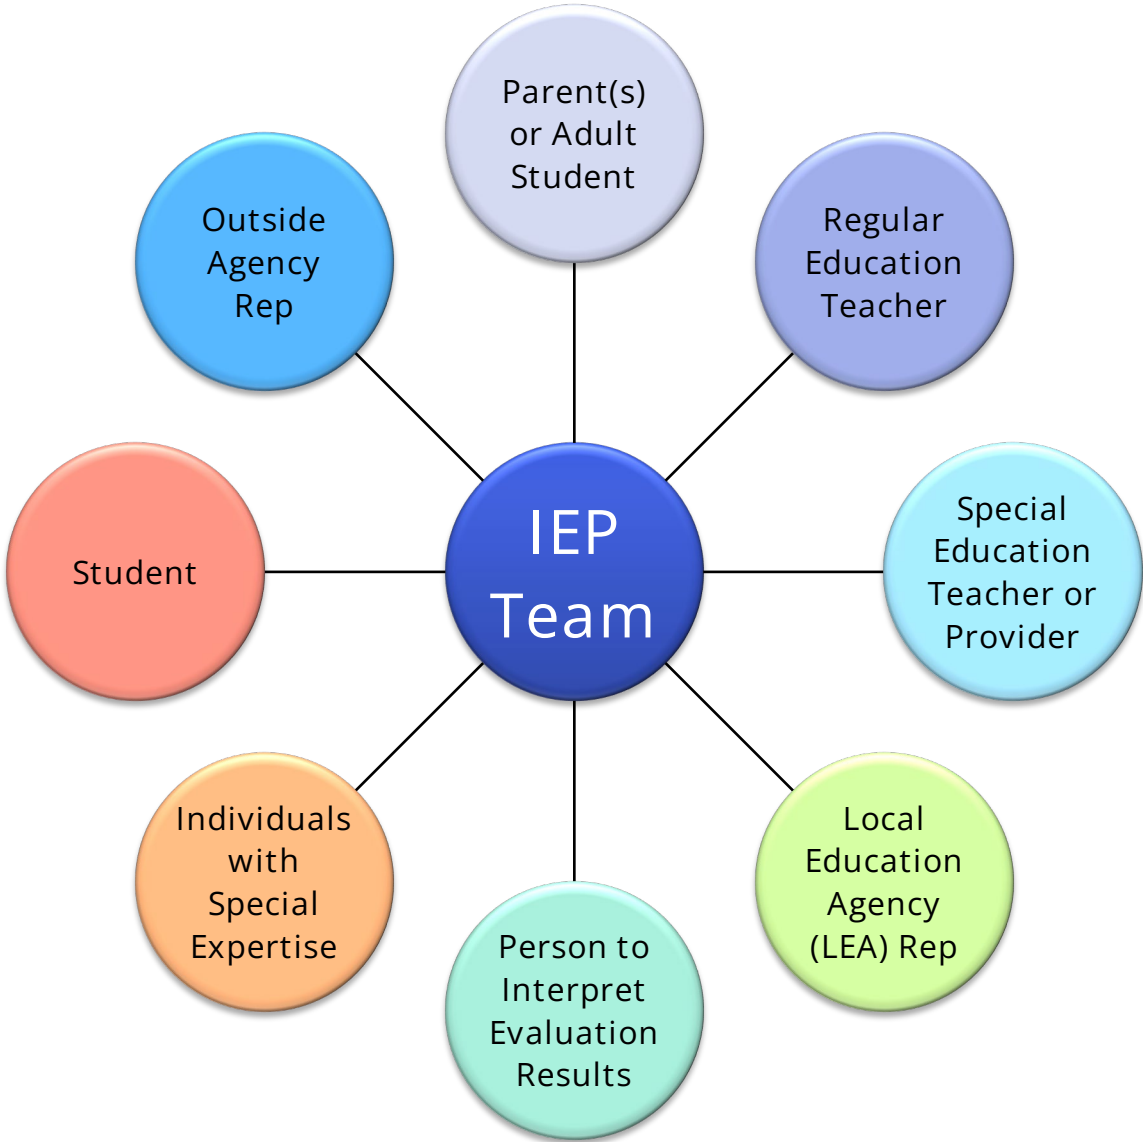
Parent(s) or Adult Student

Outside Agency Rep

Regular Education Teacher

IEP Team

Student

Special Education Teacher or Provider

Individuals with Special Expertise

Local Education Agency (LEA) Rep

Person to Interpret Evaluation Results